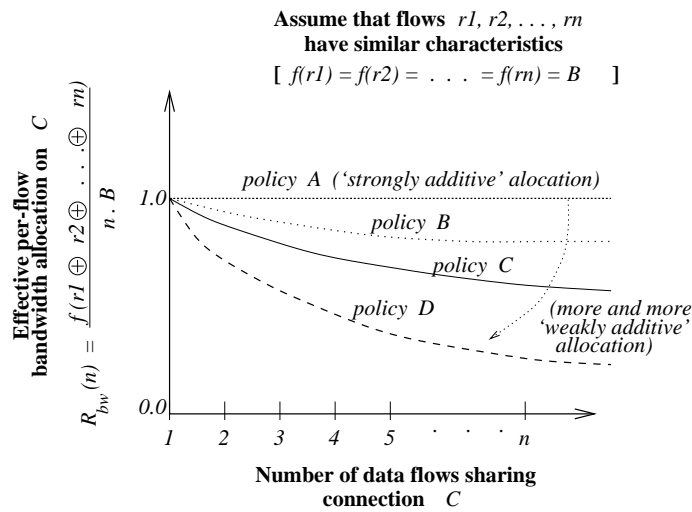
Assume that flows $r1, r2, \ldots, rn$ have similar characteristics

[ $f(r1) = f(r2) = \ldots = f(rn) = B$ ]

Effective per-flow bandwidth allocation on $C$

$R_{bw}(n) = \frac{f(r1 \oplus r2 \oplus \ldots \oplus rn)}{n \cdot B}$

1.0

0.0

policy A ('strongly additive' alocation)

policy B

policy C

policy D

(more and more 'weakly additive' allocation)

1 2 3 4 5 . . . n

Number of data flows sharing connection $C$